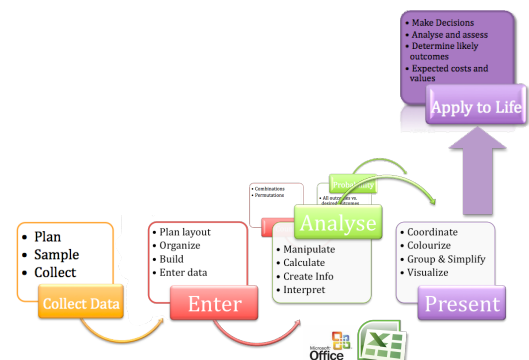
• Make Decisions
• Analyse and assess
• Determine likely outcomes
• Expected costs and values

Apply to Life

• Combinations
• Permutations

Probability

• All outcomes vs. desired outcomes

Analyse

• Plan
• Sample
• Collect

Collect Data

• Plan layout
• Organize
• Build
• Enter data

Enter

• Manipulate
• Calculate
• Create Info
• Interpret

• Coordinate
• Colourize
• Group & Simplify
• Visualize

Present

Microsoft Office